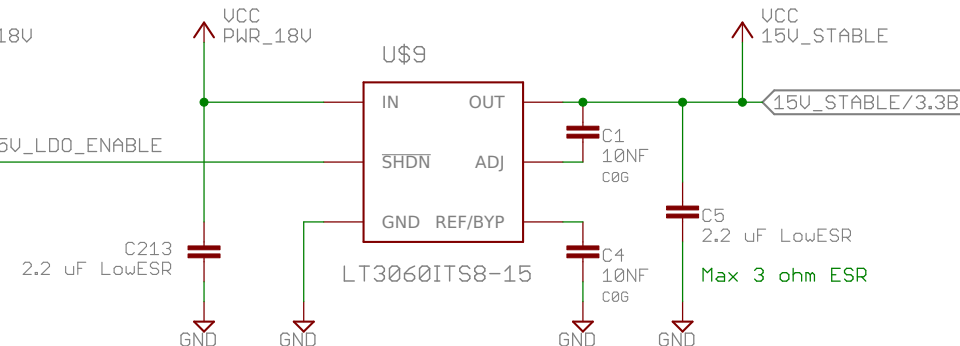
18V

VCC
PWR_18V

U$9

IN
OUT

$\overline{\text{SHDN}}$
ADJ

GND
REF/BYP

LT3060ITS8-15

5V_LDO_ENABLE

C213
2.2 uF LowESR

GND

GND

C1
10NF
C0G

C4
10NF
C0G

GND

VCC
15V_STABLE

15V_STABLE/3.3B

C5
2.2 uF LowESR

Max 3 ohm ESR

GND